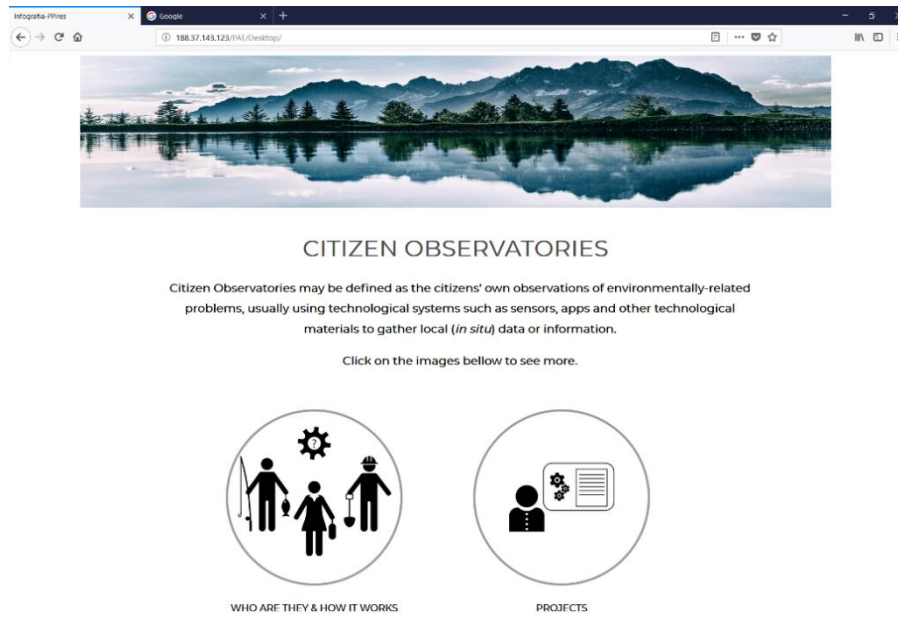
Infografia-PPires
Google
188.37.143.123/PAT/Desktop/

CITIZEN OBSERVATORIES

Citizen Observatories may be defined as the citizens' own observations of environmentally-related problems, usually using technological systems such as sensors, apps and other technological materials to gather local (*in situ*) data or information.

Click on the images bellow to see more.

?

WHO ARE THEY & HOW IT WORKS

PROJECTS